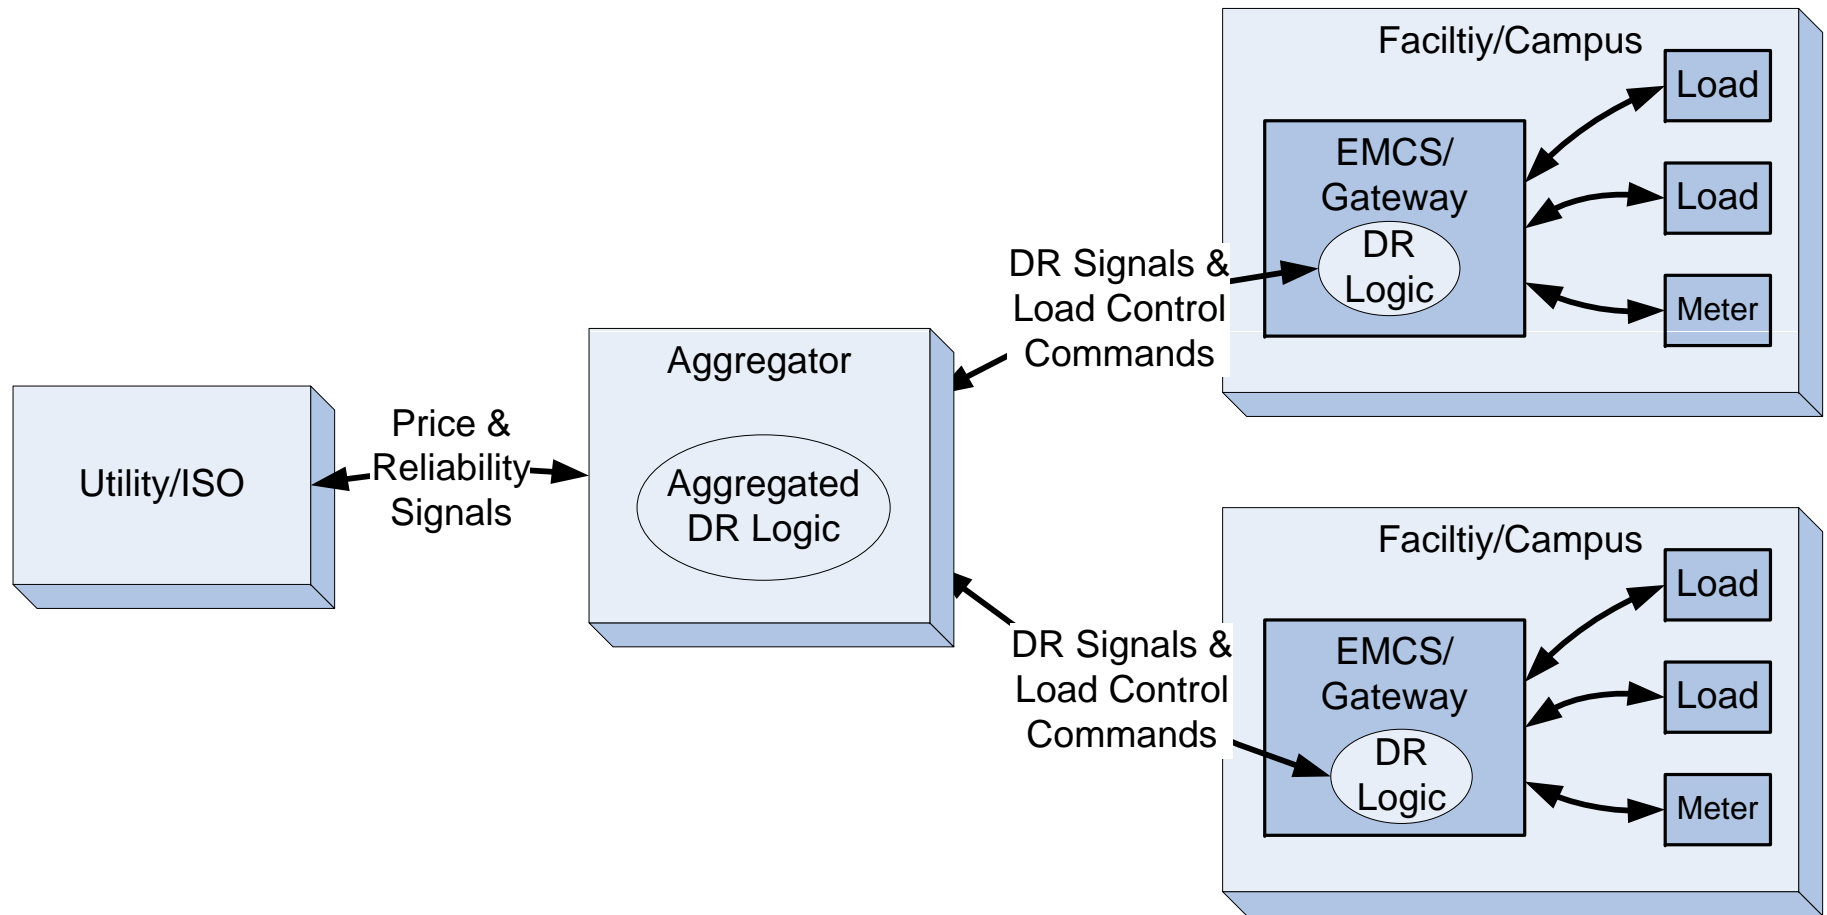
Utility/ISO

Price & Reliability Signals

Aggregator

Aggregated DR Logic

DR Signals & Load Control Commands

Faciltiy/Campus

EMCS/ Gateway

DR Logic

Load

Load

Meter

DR Signals & Load Control Commands

Faciltiy/Campus

EMCS/ Gateway

DR Logic

Load

Load

Meter